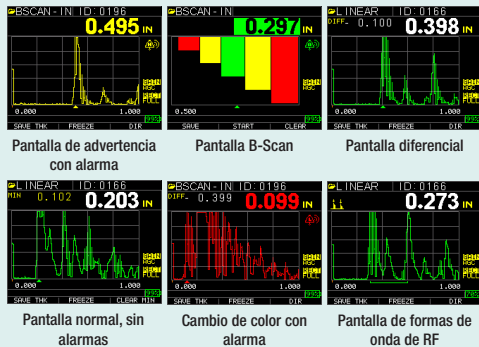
BSCAN - IN ID: 0196
0.495 IN
GAIN AGC
RECT FULL
0.000
1.000
SAVE THK | FREEZE | DIR

Pantalla de advertencia con alarma

BSCAN - IN ID: 0196
0.297 IN
0.500
SAVE | START | CLEAR

Pantalla B-Scan

LINEAR ID: 0166
DIFF- 0.100
0.398 IN
GAIN AGC
RECT FULL
0.000
1.000
SAVE THK | FREEZE | DIR

Pantalla diferencial

LINEAR ID: 0166
MIN 0.102
0.203 IN
GAIN AGC
RECT FULL
0.000
1.000
SAVE THK | FREEZE | CLEAR MIN

Pantalla normal, sin alarmas

BSCAN - IN ID: 0196
DIFF- 0.399
0.099 IN
GAIN AGC
RECT FULL
0.000
1.000
SAVE THK | FREEZE | DIR

Cambio de color con alarma

LINEAR ID: 0166
0.273 IN
GAIN AGC
RECT FULL
0.000
1.000
SAVE THK | FREEZE | DIR

Pantalla de formas de onda de RF